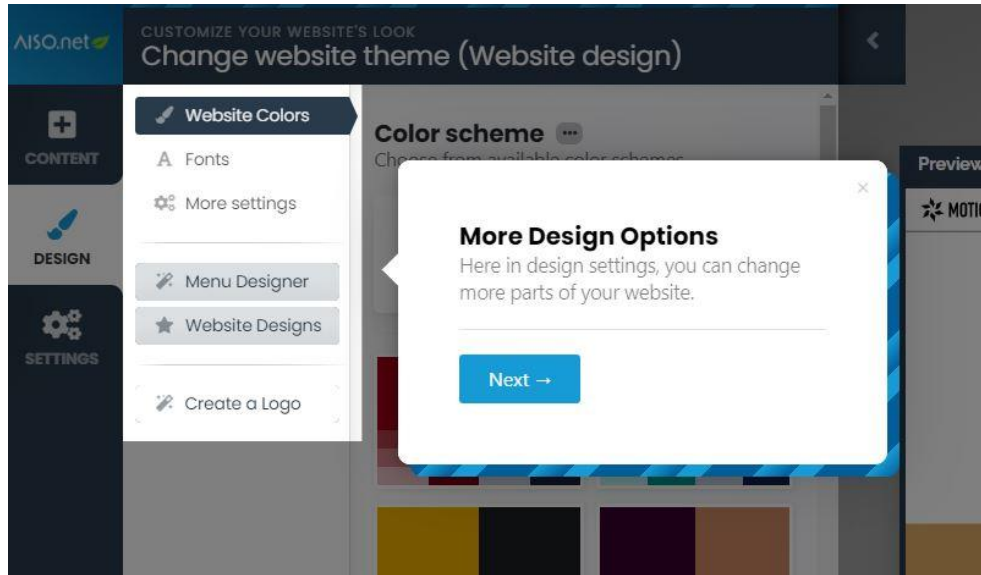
AISO.net

CUSTOMIZE YOUR WEBSITE'S LOOK
Change website theme (Website design)

CONTENT

DESIGN

SETTINGS

Website Colors
Fonts
More settings

Menu Designer
Website Designs

Create a Logo

Color scheme
Choose from available color schemes

Preview
MOTI

More Design Options
Here in design settings, you can change more parts of your website.

Next →